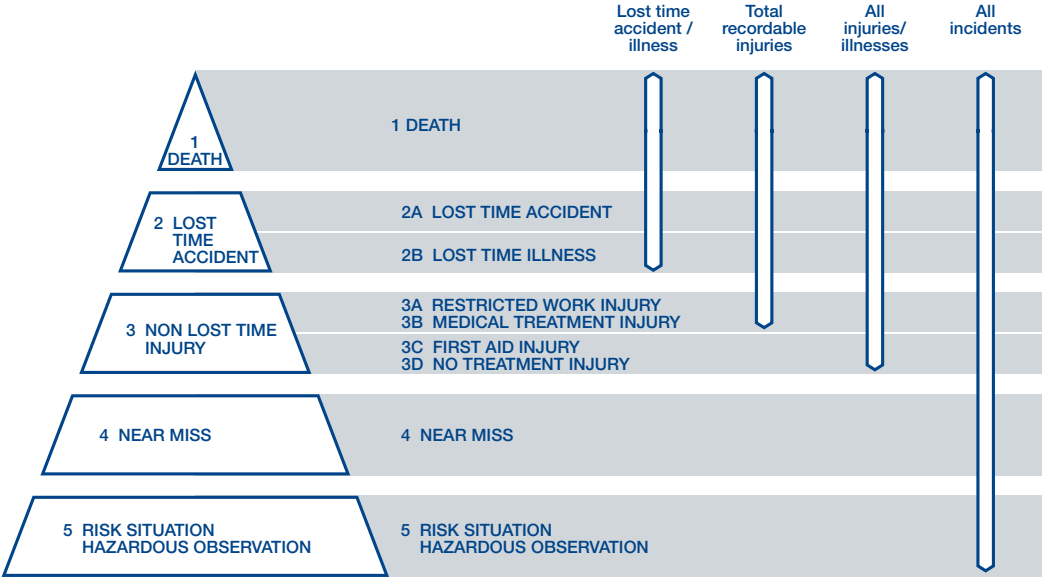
Lost time accident / illness

Total recordable injuries

All injuries/ illnesses

All incidents

1 DEATH

1 DEATH

2 LOST TIME ACCIDENT

2A LOST TIME ACCIDENT

2B LOST TIME ILLNESS

3 NON LOST TIME INJURY

3A RESTRICTED WORK INJURY
3B MEDICAL TREATMENT INJURY

3C FIRST AID INJURY
3D NO TREATMENT INJURY

4 NEAR MISS

4 NEAR MISS

5 RISK SITUATION HAZARDOUS OBSERVATION

5 RISK SITUATION HAZARDOUS OBSERVATION